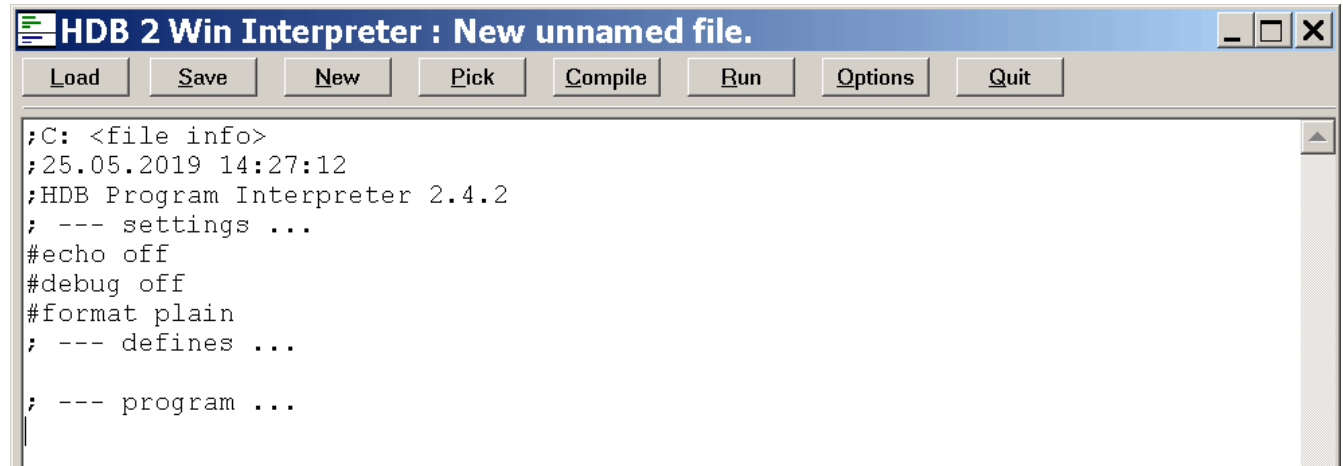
HDB 2 Win Interpreter : New unnamed file.

Load Save New Pick Compile Run Options Quit

;C: <file info>
;25.05.2019 14:27:12
;HDB Program Interpreter 2.4.2
; --- settings ...
#echo off
#debug off
#format plain
; --- defines ...

; --- program ...